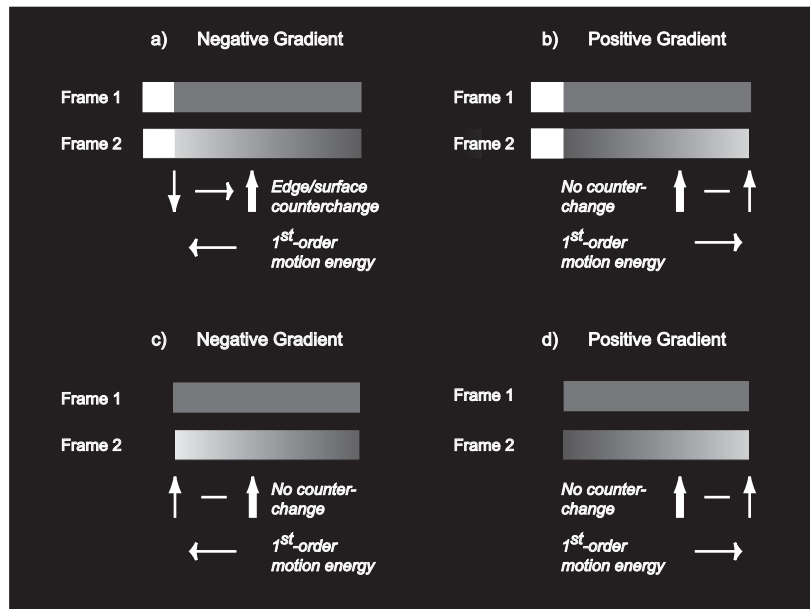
a) Negative Gradient

Frame 1

Frame 2

Edge/surface counterchange

$1^{st}$-order motion energy

b) Positive Gradient

Frame 1

Frame 2

No counter-change

$1^{st}$-order motion energy

c) Negative Gradient

Frame 1

Frame 2

No counter-change

$1^{st}$-order motion energy

d) Positive Gradient

Frame 1

Frame 2

No counter-change

$1^{st}$-order motion energy